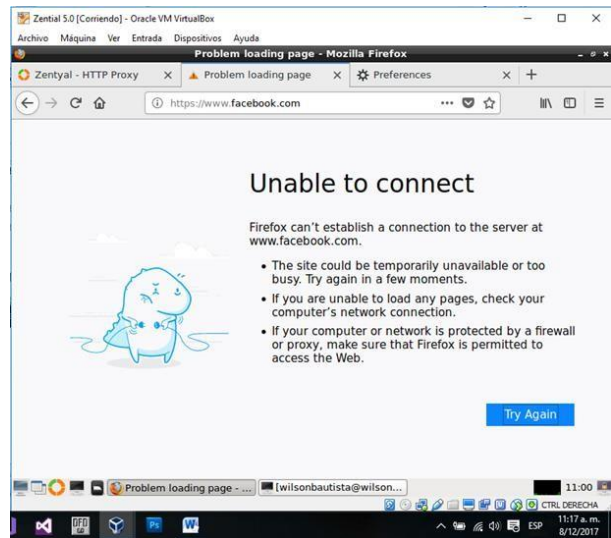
Zential 5.0 [Corriendo] - Oracle VM VirtualBox

Archivo Máquina Ver Entrada Dispositivos Ayuda

Problem loading page - Mozilla Firefox

Zentyal - HTTP Proxy

Problem loading page

Preferences

https://www.facebook.com

Unable to connect

Firefox can't establish a connection to the server at www.facebook.com.

• The site could be temporarily unavailable or too busy. Try again in a few moments.

• If you are unable to load any pages, check your computer's network connection.

• If your computer or network is protected by a firewall or proxy, make sure that Firefox is permitted to access the Web.

Try Again

Problem loading page - ...

[wilsonbautista@wilson...

11:00

CTRL DERECHA

ESP

11:17 a. m.
8/12/2017